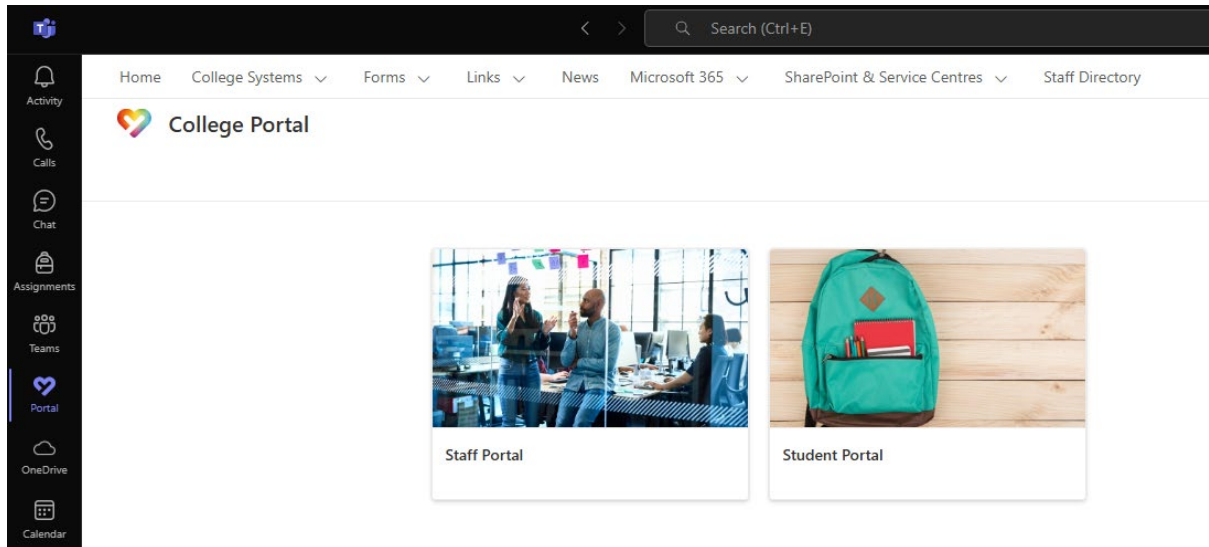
Search (Ctrl+E)

Activity
Calls
Chat
Assignments
Teams
Portal
OneDrive
Calendar

Home College Systems Forms Links News Microsoft 365 SharePoint & Service Centres Staff Directory

College Portal

Staff Portal

Student Portal